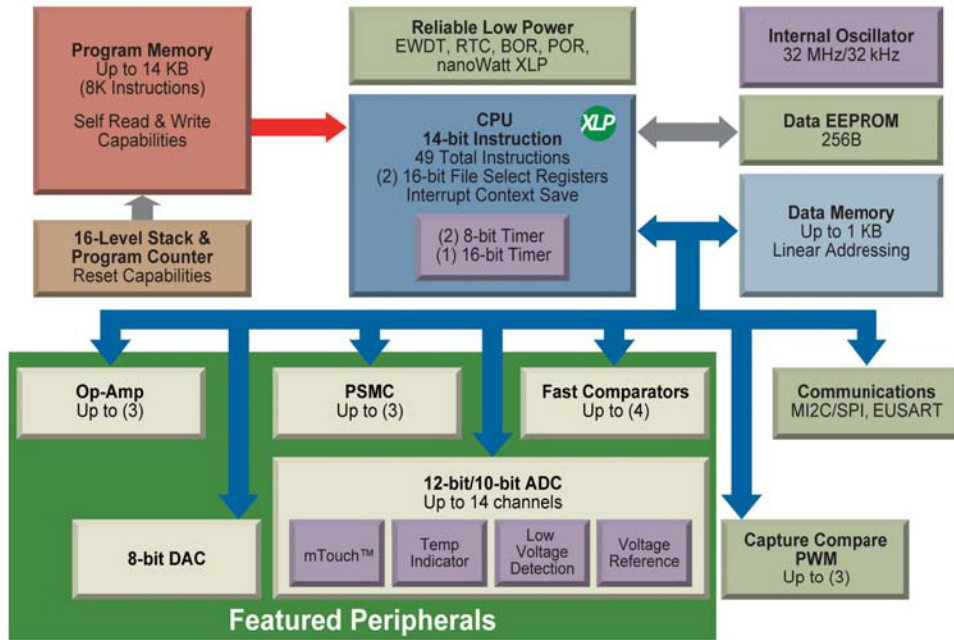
Program Memory
Up to 14 KB
(8K Instructions)
Self Read & Write Capabilities

Reliable Low Power
EWDT, RTC, BOR, POR, nanoWatt XLP

Internal Oscillator
32 MHz/32 kHz

CPU
14-bit Instruction
XLP
49 Total Instructions
(2) 16-bit File Select Registers
Interrupt Context Save

Data EEPROM
256B

(2) 8-bit Timer
(1) 16-bit Timer

Data Memory
Up to 1 KB
Linear Addressing

16-Level Stack & Program Counter
Reset Capabilities

Op-Amp
Up to (3)

PSMC
Up to (3)

Fast Comparators
Up to (4)

Communications
MI2C/SPI, EUSART

12-bit/10-bit ADC
Up to 14 channels

8-bit DAC

mTouch™

Temp Indicator

Low Voltage Detection

Voltage Reference

Capture Compare PWM
Up to (3)

Featured Peripherals